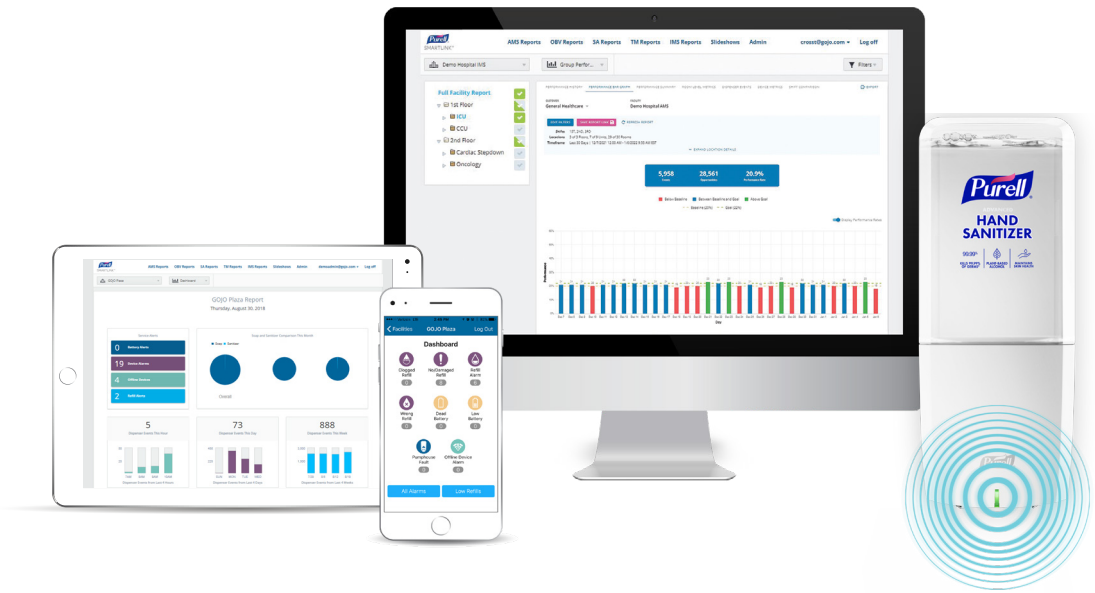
Purell SMARTLINK

AMS Reports OBV Reports SA Reports TM Reports IMS Reports Slideshows Admin crosst@gojo.com Log off

Demo Hospital IVS

Group Perfor...

Filters

Full Facility Report

1st Floor

ICU

CCU

2nd Floor

Cardiac Stepdown

Oncology

5,958

28,561

20.9%

Purell

HAND SANITIZER

Purell SMARTLINK

AMS Reports OBV Reports SA Reports TM Reports IMS Reports Slideshows Admin Log off

GOJO Plaza Report

Thursday, August 30, 2018

0

19

4

2

5

73

888

Facilities GOJO Plaza Log Out

Dashboard

Clogged Refill

No/Damaged Refill

Refill Alarm

Wrong Refill

Dead Battery

Low Battery

Pumphouse Fault

Offline Device Alarm

All Alarms

Low Refills